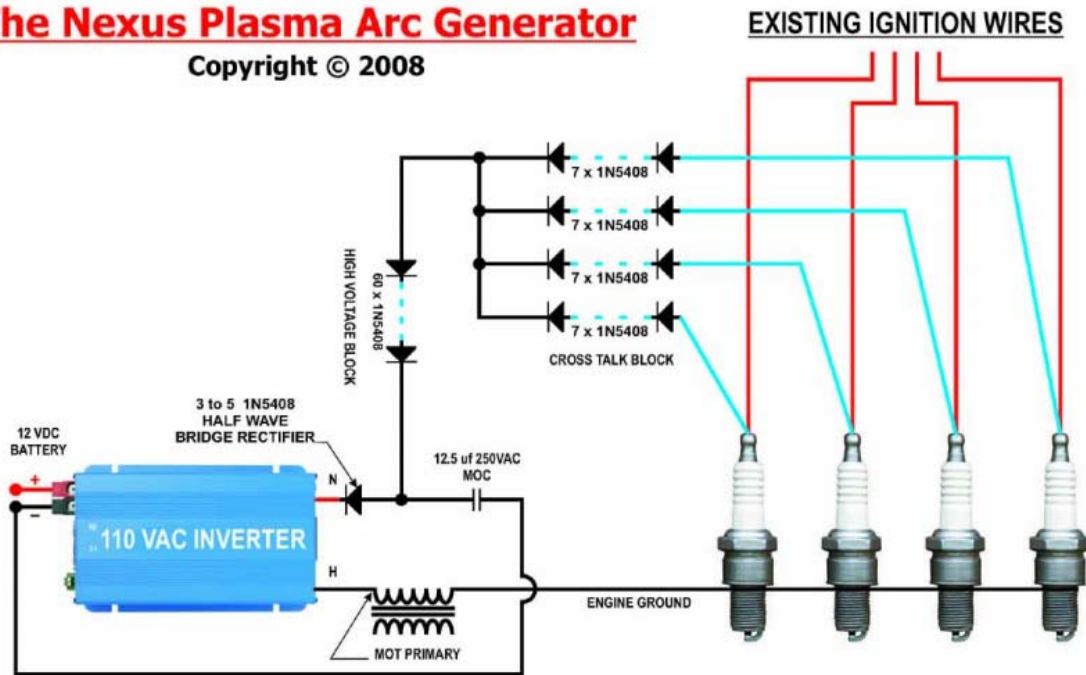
he Nexus Plasma Arc Generator

Copyright © 2008

EXISTING IGNITION WIRES

7 x 1N5408

7 x 1N5408

7 x 1N5408

7 x 1N5408

CROSS TALK BLOCK

HIGH VOLTAGE BLOCK

60 x 1N5408

3 to 5 1N5408
HALF WAVE
BRIDGE RECTIFIER

12 VDC
BATTERY

+

–

110 VAC INVERTER

N

H

12.5 uf 250VAC
MOC

ENGINE GROUND

MOT PRIMARY